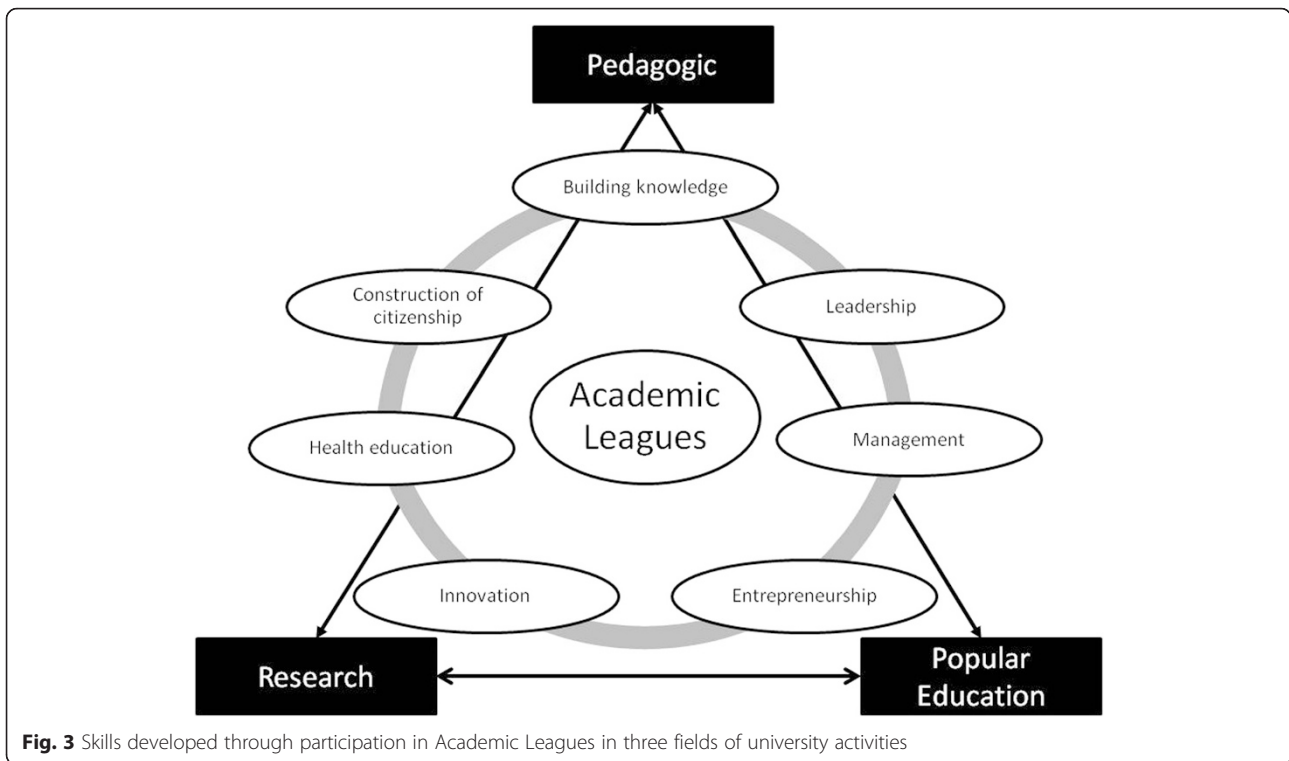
Pedagogic

Building knowledge

Construction of citizenship

Leadership

Academic Leagues

Health education

Management

Innovation

Entrepreneurship

Research

Popular Education

**Fig. 3** Skills developed through participation in Academic Leagues in three fields of university activities